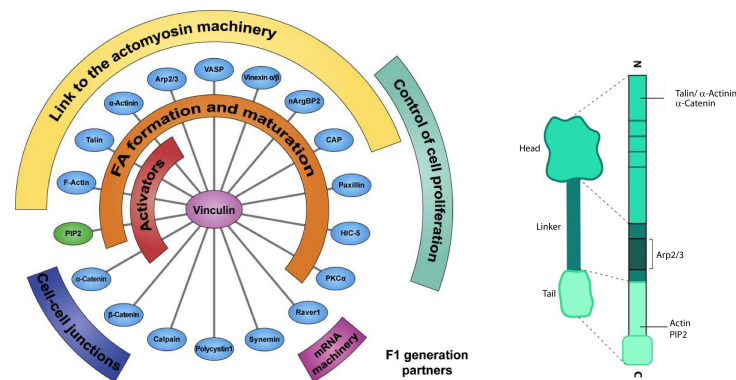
Link to the actomyosin machinery

Control of cell proliferation

FA formation and maturation

Activators

Vinculin

Arp2/3

VASP

Vinexin α/β

α-Actinin

nArgBP2

Talin

CAP

F-Actin

Paxillin

PIP2

HIC-5

PKCα

α-Catenin

Raver1

β-Catenin

Calpain

Polycystin1

Synemin

Cell-cell junctions

mRNA machinery

F1 generation partners

Head

Linker

Tail

N

C

Talin/ α-Actinin
α-Catenin

Arp2/3

Actin
PIP2